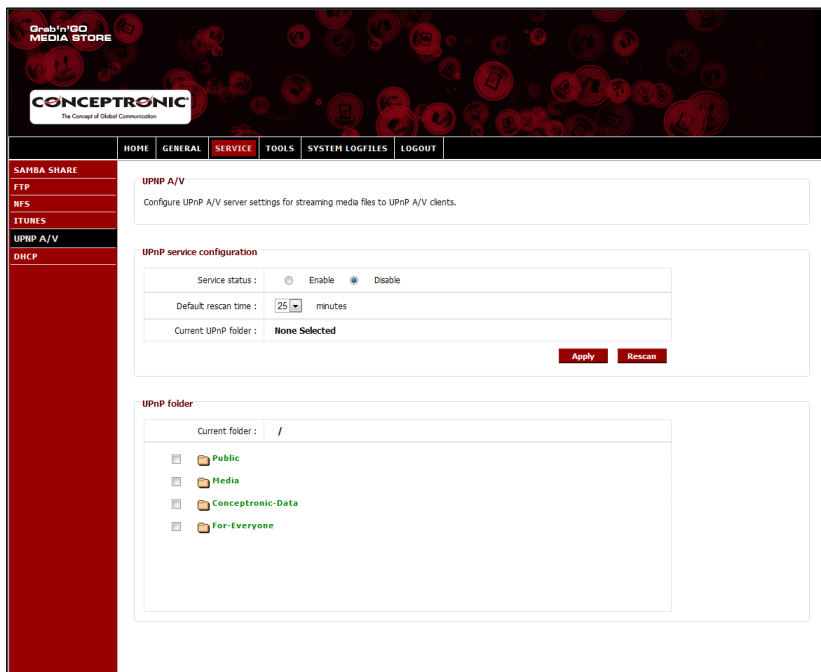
Grab'n'GO
MEDIA STORE

CONCEPTRONIC
The Concept of Global Communication

HOME GENERAL SERVICE TOOLS SYSTEM LOGFILES LOGOUT

SAMBA SHARE
FTP
NFS
ITUNES
UPNP A/V
DHCP

UPNP A/V

Configure UPnP A/V server settings for streaming media files to UPnP A/V clients.

UPnP service configuration

| Service status : | Enable Disable |
|---|---|
| Default rescan time : | 25 minutes |
| Current UPnP folder : | None Selected |

Apply Rescan

UPnP folder

Current folder : /

Public
Media
Conceptronic-Data
For-Everyone